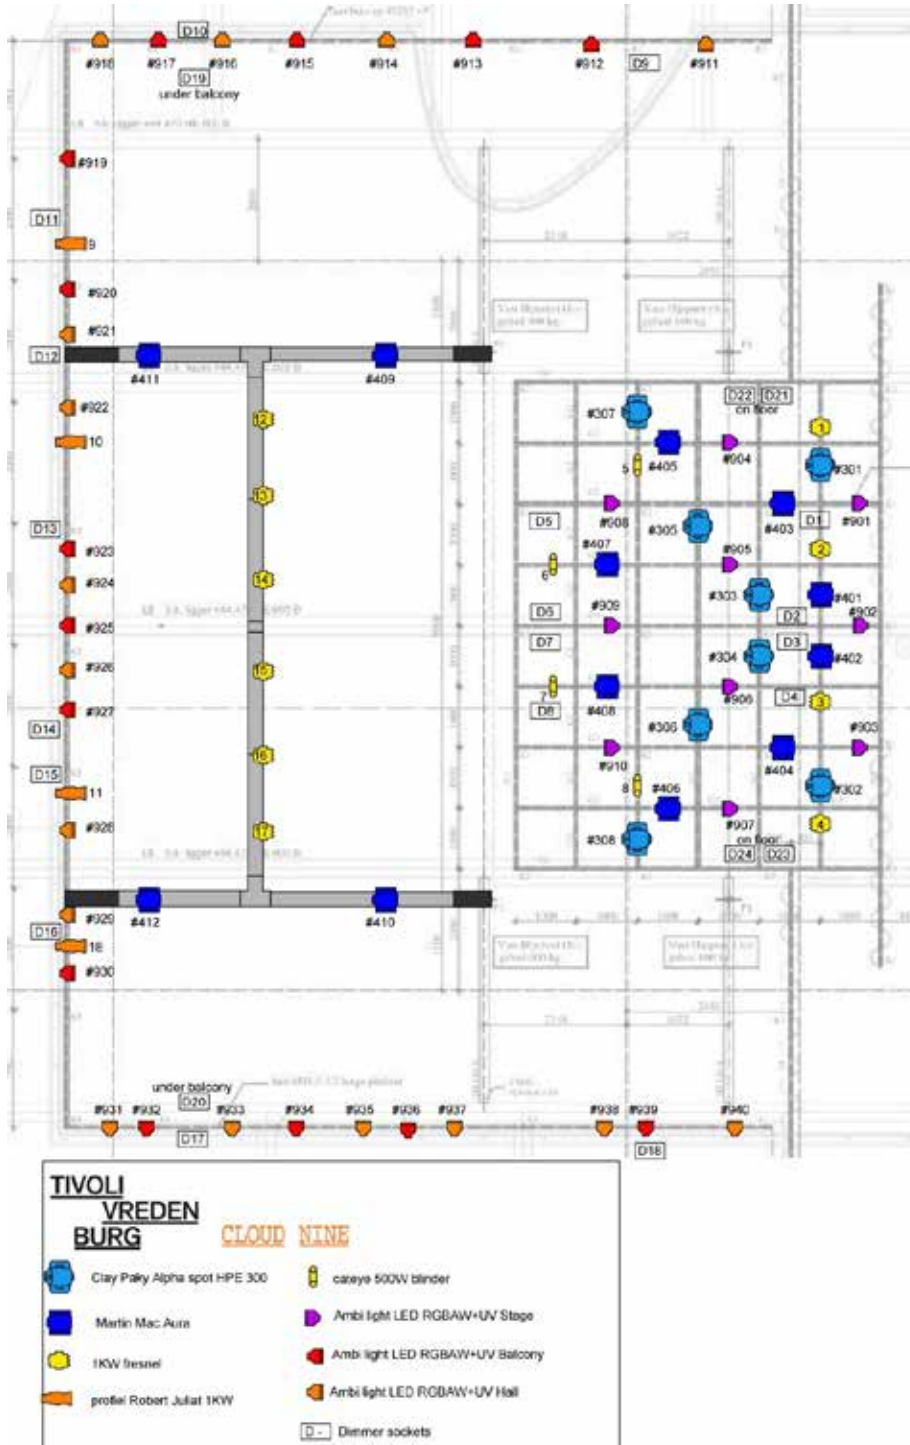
D10
#918 #917 #916 #915 #914 #913 #912 D9 #911
D19
under balcony
#919
D11
9
#920
#921
D12
#411
#409
#922
10
D13
#923
#924
#925
#926
#927
D14
D15
11
#928
#929
D16
18
#930
#412
#410
12
13
14
15
16
17
D22 D21
on floor
#307
#405
5
#904
1
#301
#908
#305
#403
D1
#901
D5
#407
#905
2
6
#303
#401
D6
#909
D2
#902
D7
D3
#304
#402
7
#408
#906
D4
3
D8
#306
#903
#910
#404
8
#406
#302
#907
4
#308
on floor
D24 D23
under balcony
D20
#931 #932 #933 #934 #935 #936 #937 #938 #939 #940
D17
D18
TIVOLI VREDEN BURG
CLOUD NINE
Clay Paky Alpha spot HPE 300
Martin Mac Aura
1KW fresnel
profiel Robert Juliat 1KW
cateye 500W blinder
Ambi light LED RGBAW+UV Stage
Ambi light LED RGBAW+UV Balcony
Ambi light LED RGBAW+UV Hall
D - Dimmer sockets